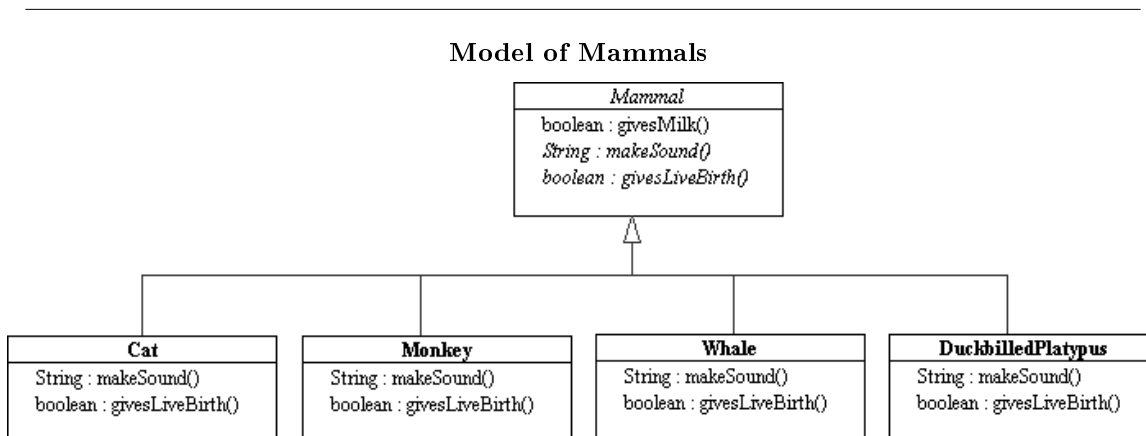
Model of Mammals

Mammal
boolean : givesMilk()
String : makeSound()
boolean : givesLiveBirth()

Cat
String : makeSound()
boolean : givesLiveBirth()

Monkey
String : makeSound()
boolean : givesLiveBirth()

Whale
String : makeSound()
boolean : givesLiveBirth()

DuckbilledPlatypus
String : makeSound()
boolean : givesLiveBirth()